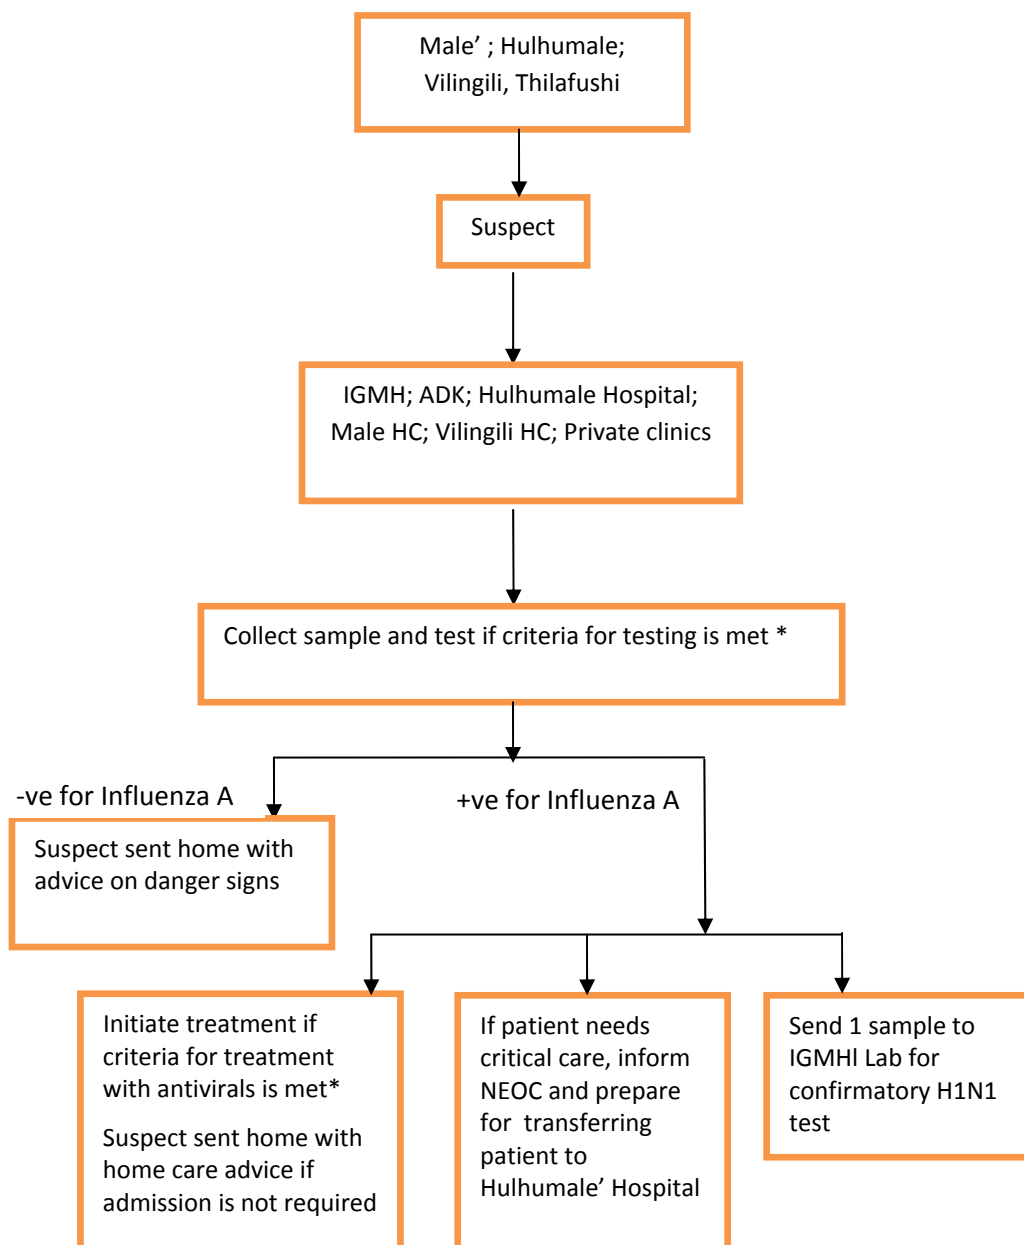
Male' ; Hulhumale; Vilingili, Thilafushi

Suspect

IGMH; ADK; Hulhumale Hospital; Male HC; Vilingili HC; Private clinics

Collect sample and test if criteria for testing is met *

-ve for Influenza A

+ve for Influenza A

Suspect sent home with advice on danger signs

Initiate treatment if criteria for treatment with antivirals is met*

Suspect sent home with home care advice if admission is not required

If patient needs critical care, inform NEOC and prepare for transferring patient to Hulhumale' Hospital

Send 1 sample to IGMHl Lab for confirmatory H1N1 test